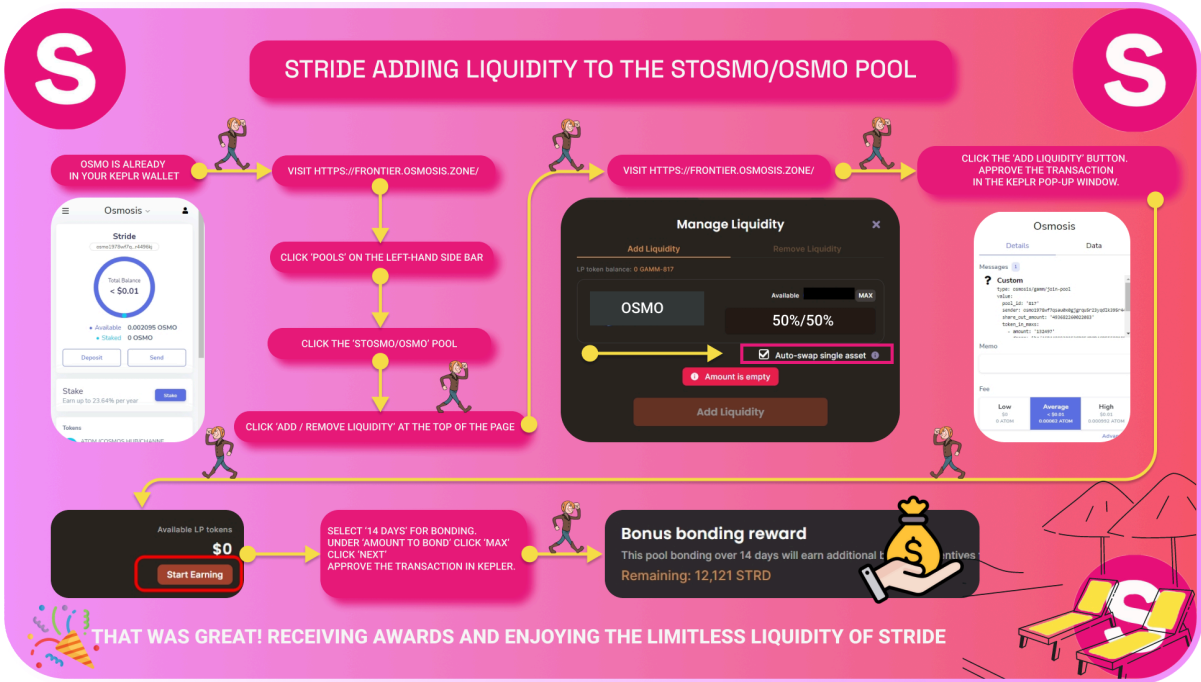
S

STRIDE ADDING LIQUIDITY TO THE STOSMO/OSMO POOL

S

OSMO IS ALREADY IN YOUR KEPLR WALLET

VISIT HTTPS://FRONTIER.OSMOSIS.ZONE/

VISIT HTTPS://FRONTIER.OSMOSIS.ZONE/

CLICK THE 'ADD LIQUIDITY' BUTTON. APPROVE THE TRANSACTION IN THE KEPLR POP-UP WINDOW.

Osmosis

Stride
osmo1978wf7p...r4498q

Total Balance
< $0.01

Available 0.002095 OSMO
Staked 0 OSMO

Deposit
Send

Stake
Earn up to 23.64% per year
Stake

Tokens
ATOM (COSMOS HUB CHANNE

CLICK 'POOLS' ON THE LEFT-HAND SIDE BAR

CLICK THE 'STOSMO/OSMO' POOL

CLICK 'ADD / REMOVE LIQUIDITY' AT THE TOP OF THE PAGE

Manage Liquidity
Add Liquidity
Remove Liquidity
LP token balance: 0 GAMM-817
OSMO
Available
MAX
50%/50%
Auto-swap single asset
Amount is empty
Add Liquidity

Osmosis
Details
Data
Messages 1
Custom
type: osmosis/gamm/join-pool
value:
pool_id: "817"
sender: osmo1978wf7pauk0dg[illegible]
share_out_amount: "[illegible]"
token_in_maxs:
amount: "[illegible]"
Memo
Fee
Low
$0
0 ATOM
Average
< $0.01
0.00083 ATOM
High
$0.01
0.0 ATOM
Advan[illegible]

Available LP tokens
$0
Start Earning

SELECT '14 DAYS' FOR BONDING.
UNDER 'AMOUNT TO BOND' CLICK 'MAX'
CLICK 'NEXT'
APPROVE THE TRANSACTION IN KEPLER.

Bonus bonding reward
This pool bonding over 14 days will earn additional b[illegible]entives
Remaining: 12,121 STRD

$

THAT WAS GREAT! RECEIVING AWARDS AND ENJOYING THE LIMITLESS LIQUIDITY OF STRIDE

S